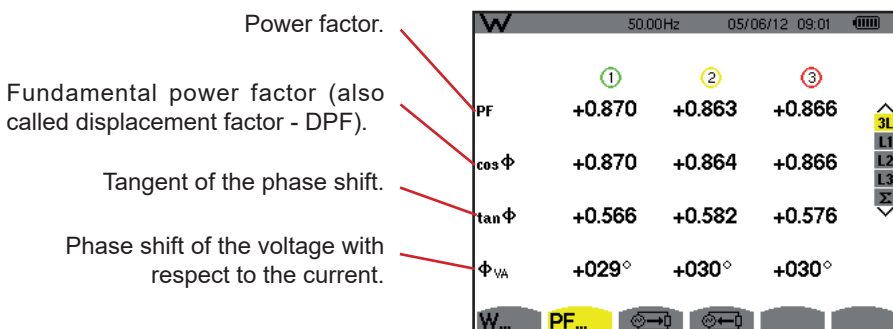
Power factor.

Fundamental power factor (also called displacement factor - DPF).

Tangent of the phase shift.

Phase shift of the voltage with respect to the current.

W 50.00Hz 05/06/12 09:01

| | 1 | 2 | 3 |
|---|---|---|---|
| PF | +0.870 | +0.863 | +0.866 |
| cos Φ | +0.870 | +0.864 | +0.866 |
| tan Φ | +0.566 | +0.582 | +0.576 |
| $\Phi_{VA}$ | +029° | +030° | +030° |

3L
L1
L2
L3
Σ

W... PF...